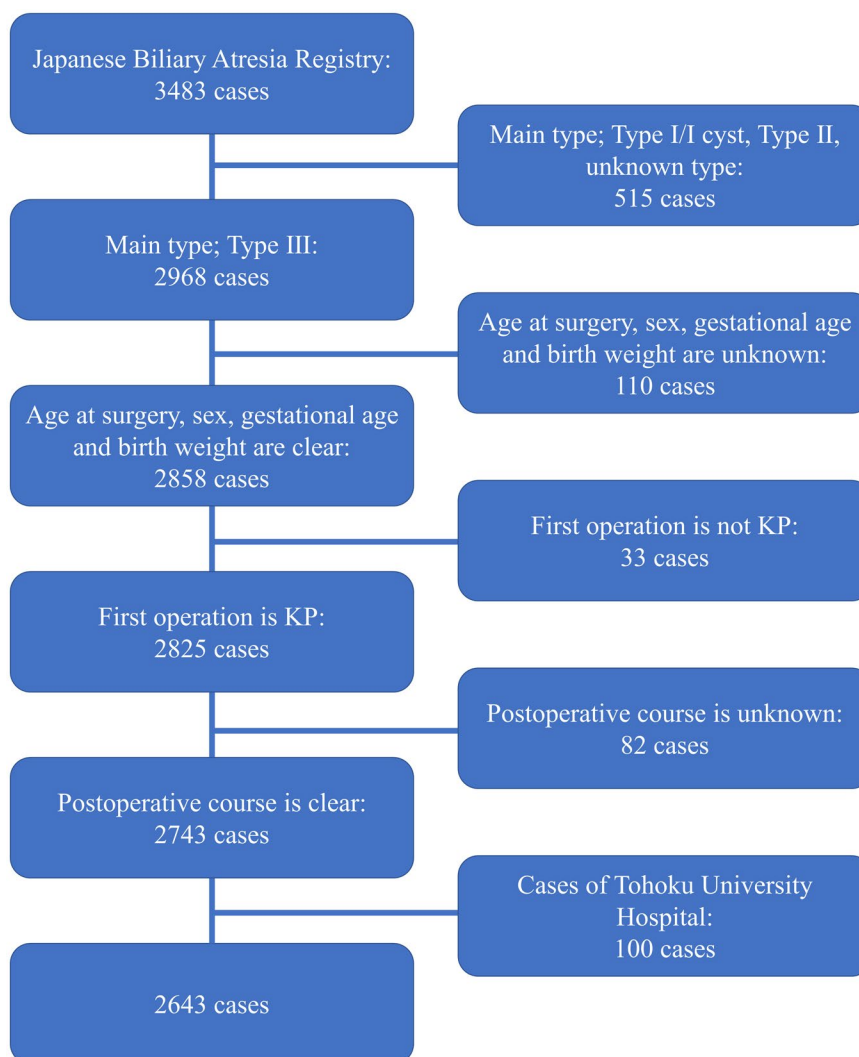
Japanese Biliary Atresia Registry:
3483 cases

Main type; Type I/I cyst, Type II, unknown type:
515 cases

Main type; Type III:
2968 cases

Age at surgery, sex, gestational age and birth weight are unknown:
110 cases

Age at surgery, sex, gestational age and birth weight are clear:
2858 cases

First operation is not KP:
33 cases

First operation is KP:
2825 cases

Postoperative course is unknown:
82 cases

Postoperative course is clear:
2743 cases

Cases of Tohoku University Hospital:
100 cases

2643 cases